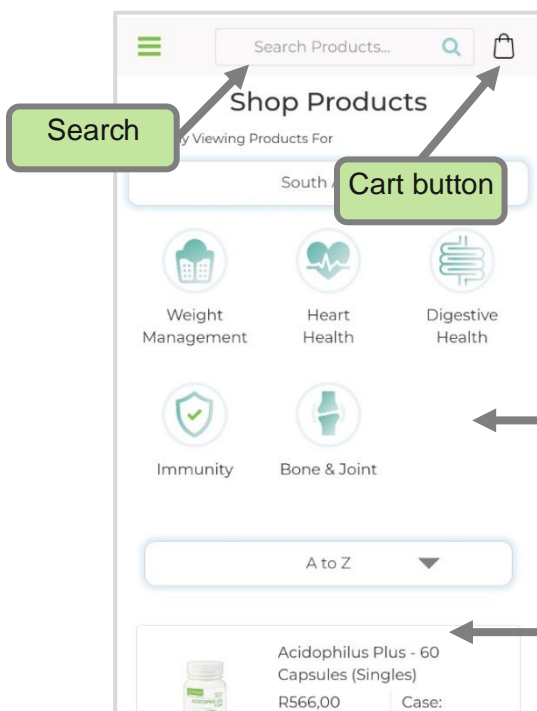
Search Products...

Shop Products

Search

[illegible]y Viewing Products For

South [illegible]

Cart button

Weight Management

Heart Health

Digestive Health

Immunity

Bone & Joint

A to Z

Acidophilus Plus - 60 Capsules (Singles)

R566,00

Case: